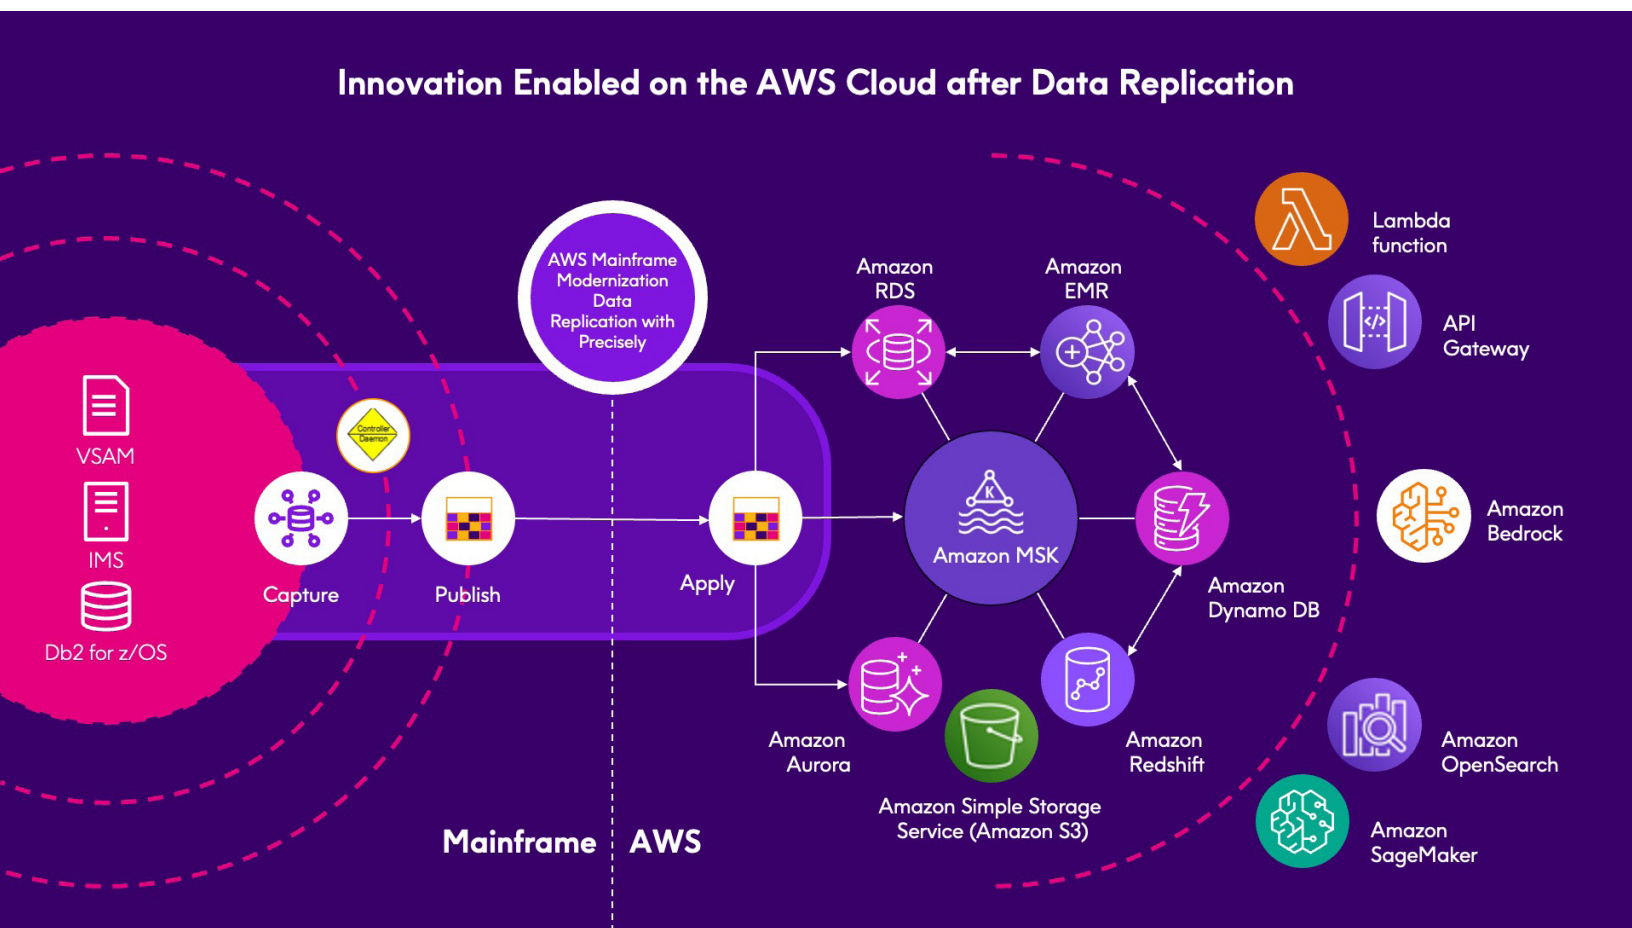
Innovation Enabled on the AWS Cloud after Data Replication

AWS Mainframe Modernization Data Replication with Precisely

VSAM

IMS

Db2 for z/OS

Controller Daemon

Capture

Publish

Apply

Amazon RDS

Amazon EMR

Amazon MSK

Amazon Dynamo DB

Amazon Aurora

Amazon Simple Storage Service (Amazon S3)

Amazon Redshift

Lambda function

API Gateway

Amazon Bedrock

Amazon OpenSearch

Amazon SageMaker

Mainframe

AWS